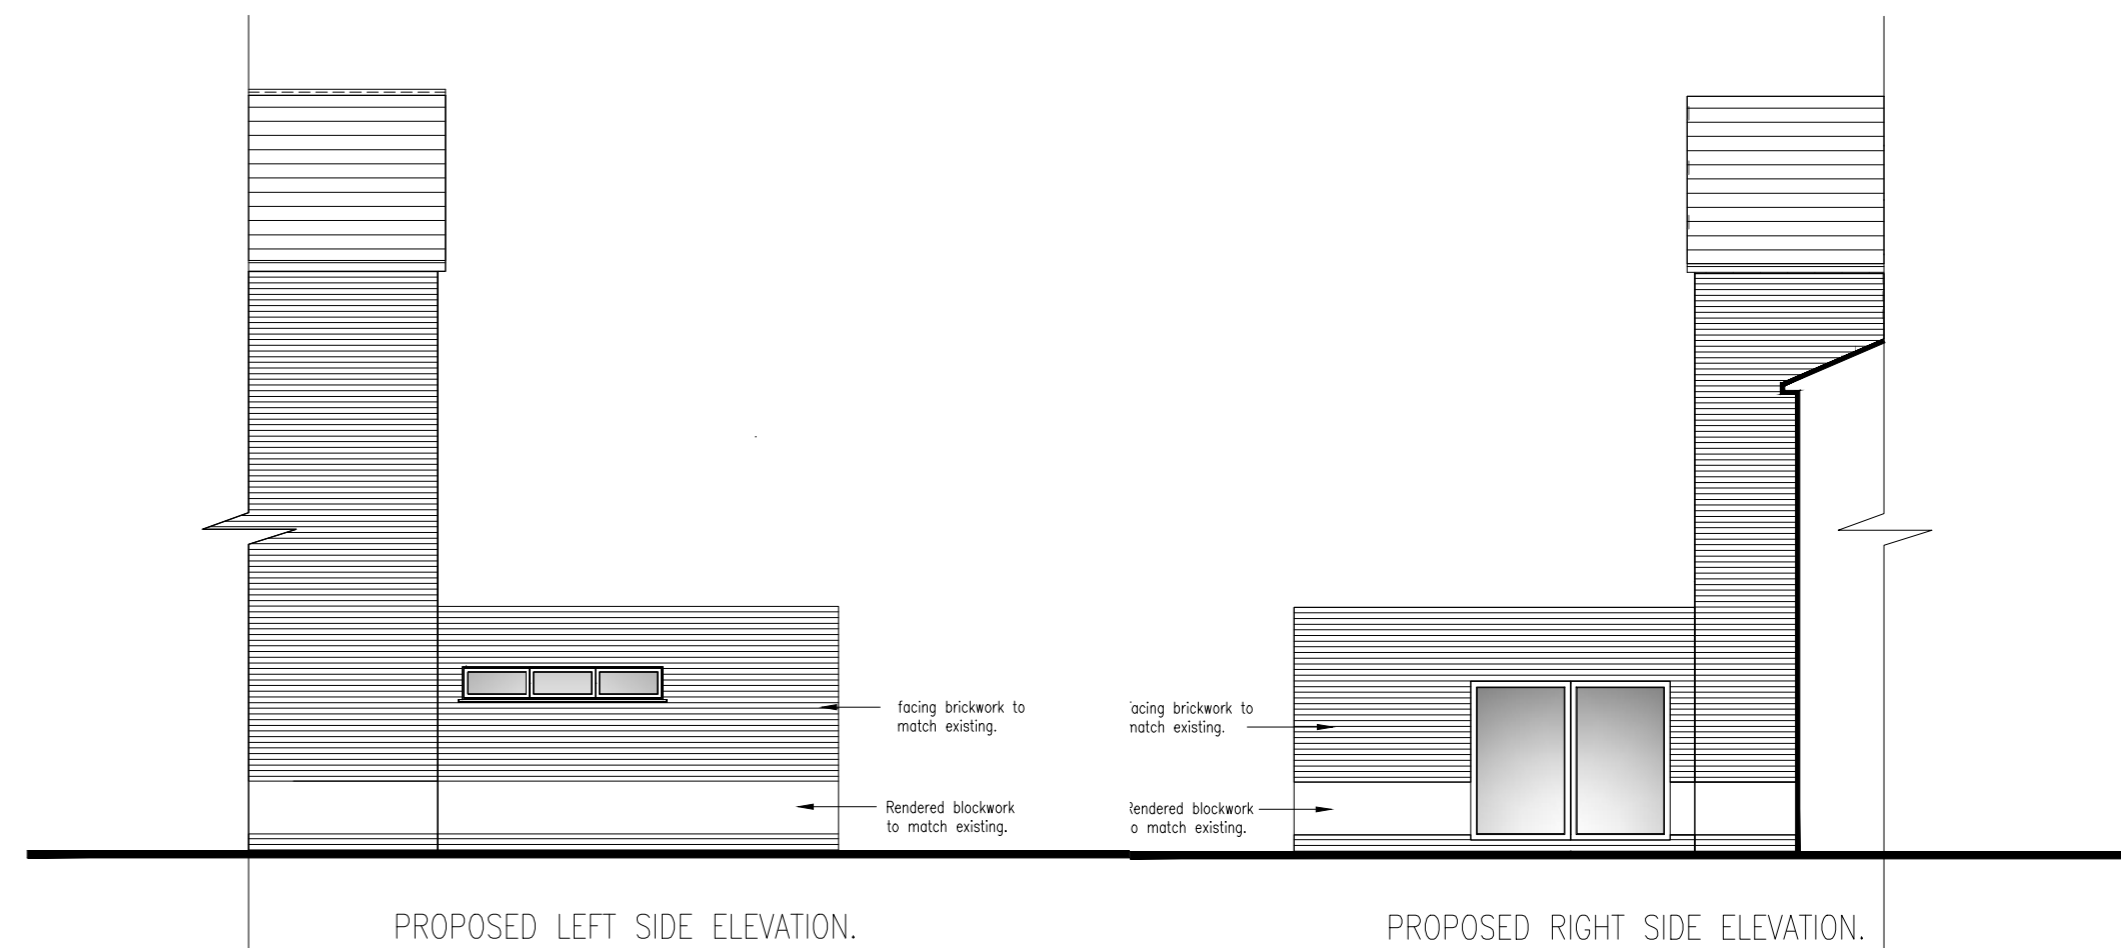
facing brickwork to match existing.

Rendered blockwork to match existing.

PROPOSED LEFT SIDE ELEVATION.

'acing brickwork to natch existing.

Rendered blockwork o match existing.

PROPOSED RIGHT SIDE ELEVATION.